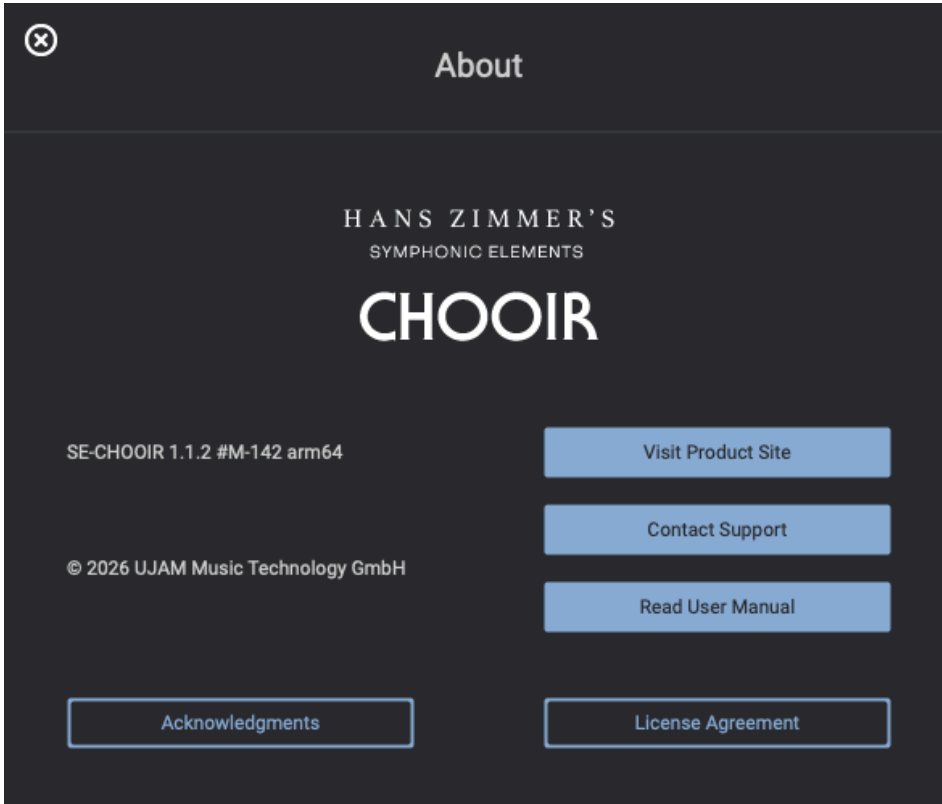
About

HANS ZIMMER'S
SYMPHONIC ELEMENTS
CHOOIR

SE-CHOOIR 1.1.2 #M-142 arm64

Visit Product Site

Contact Support

© 2026 UJAM Music Technology GmbH

Read User Manual

Acknowledgments

License Agreement